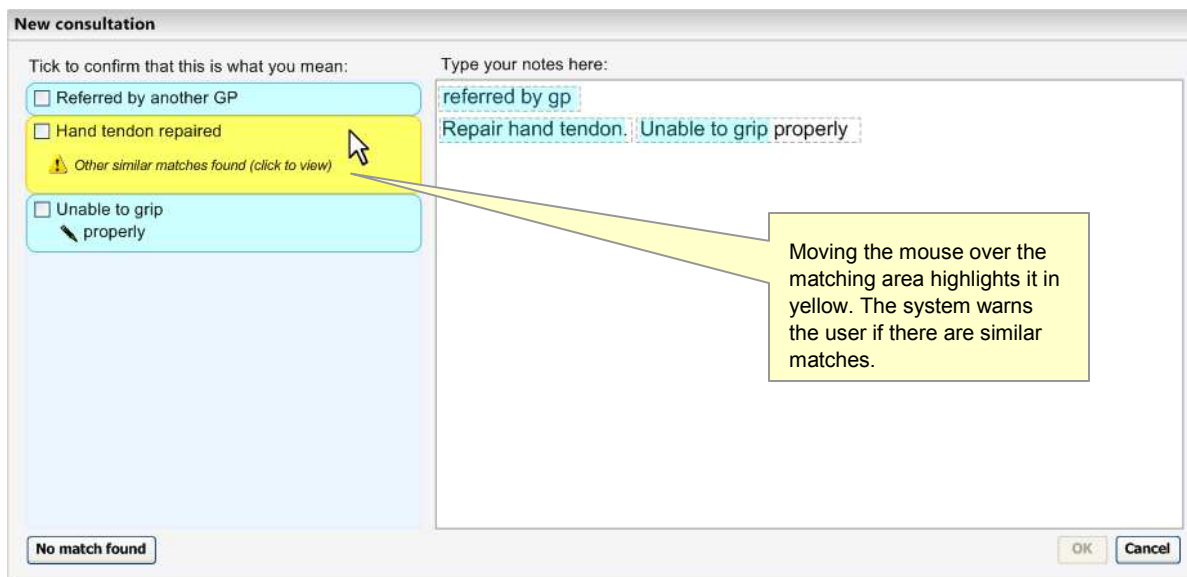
New consultation

Tick to confirm that this is what you mean:

Referred by another GP

Hand tendon repaired

Other similar matches found (click to view)

Unable to grip
properly

Type your notes here:

referred by gp

Repair hand tendon. Unable to grip properly

Moving the mouse over the matching area highlights it in yellow. The system warns the user if there are similar matches.

No match found

OK

Cancel